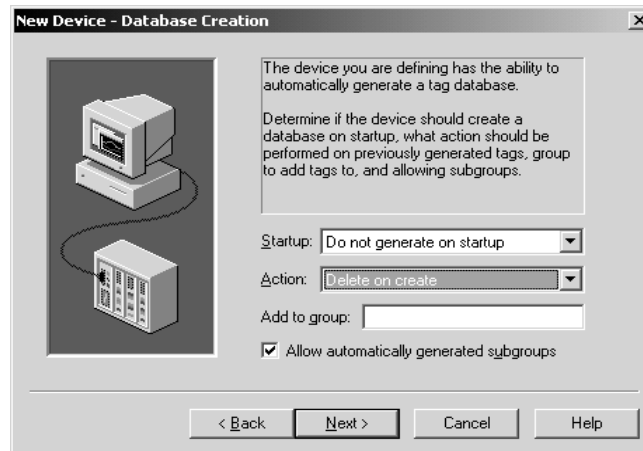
New Device - Database Creation

×

The device you are defining has the ability to automatically generate a tag database.

Determine if the device should create a database on startup, what action should be performed on previously generated tags, group to add tags to, and allowing subgroups.

Startup: Do not generate on startup

Action: Delete on create

Add to group:

☑ Allow automatically generated subgroups

< Back Next > Cancel Help